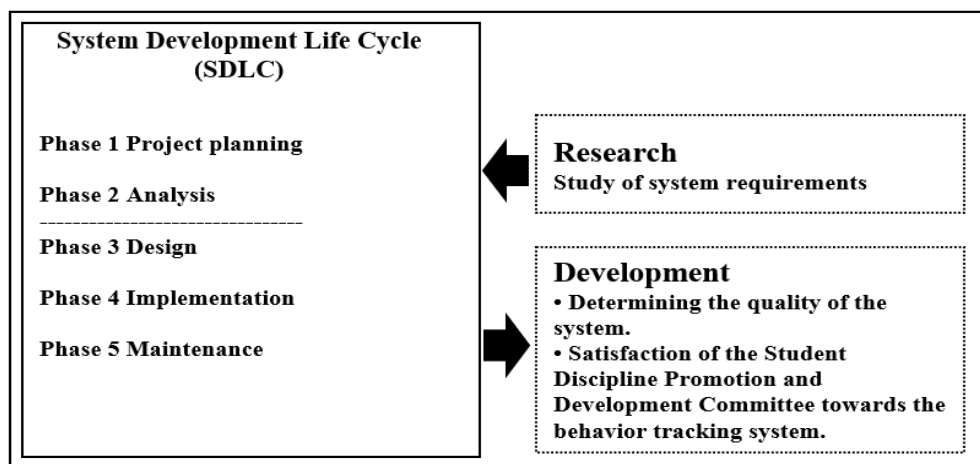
System Development Life Cycle (SDLC)

Phase 1 Project planning

Phase 2 Analysis

Phase 3 Design

Phase 4 Implementation

Phase 5 Maintenance

Research
Study of system requirements

Development
• Determining the quality of the system.
• Satisfaction of the Student Discipline Promotion and Development Committee towards the behavior tracking system.